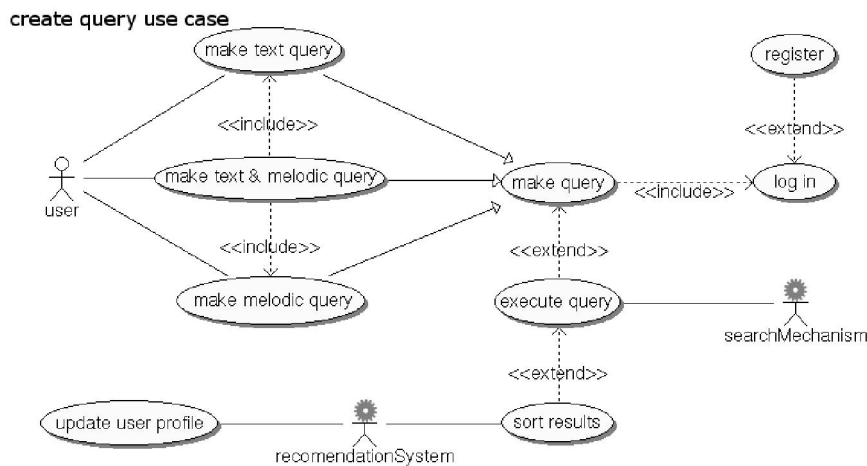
create query use case

make text query

register

<<include>>

<<extend>>

user

make text & melodic query

make query

<<include>>

log in

<<include>>

<<extend>>

make melodic query

execute query

searchMechanism

<<extend>>

update user profile

recomendationSystem

sort results